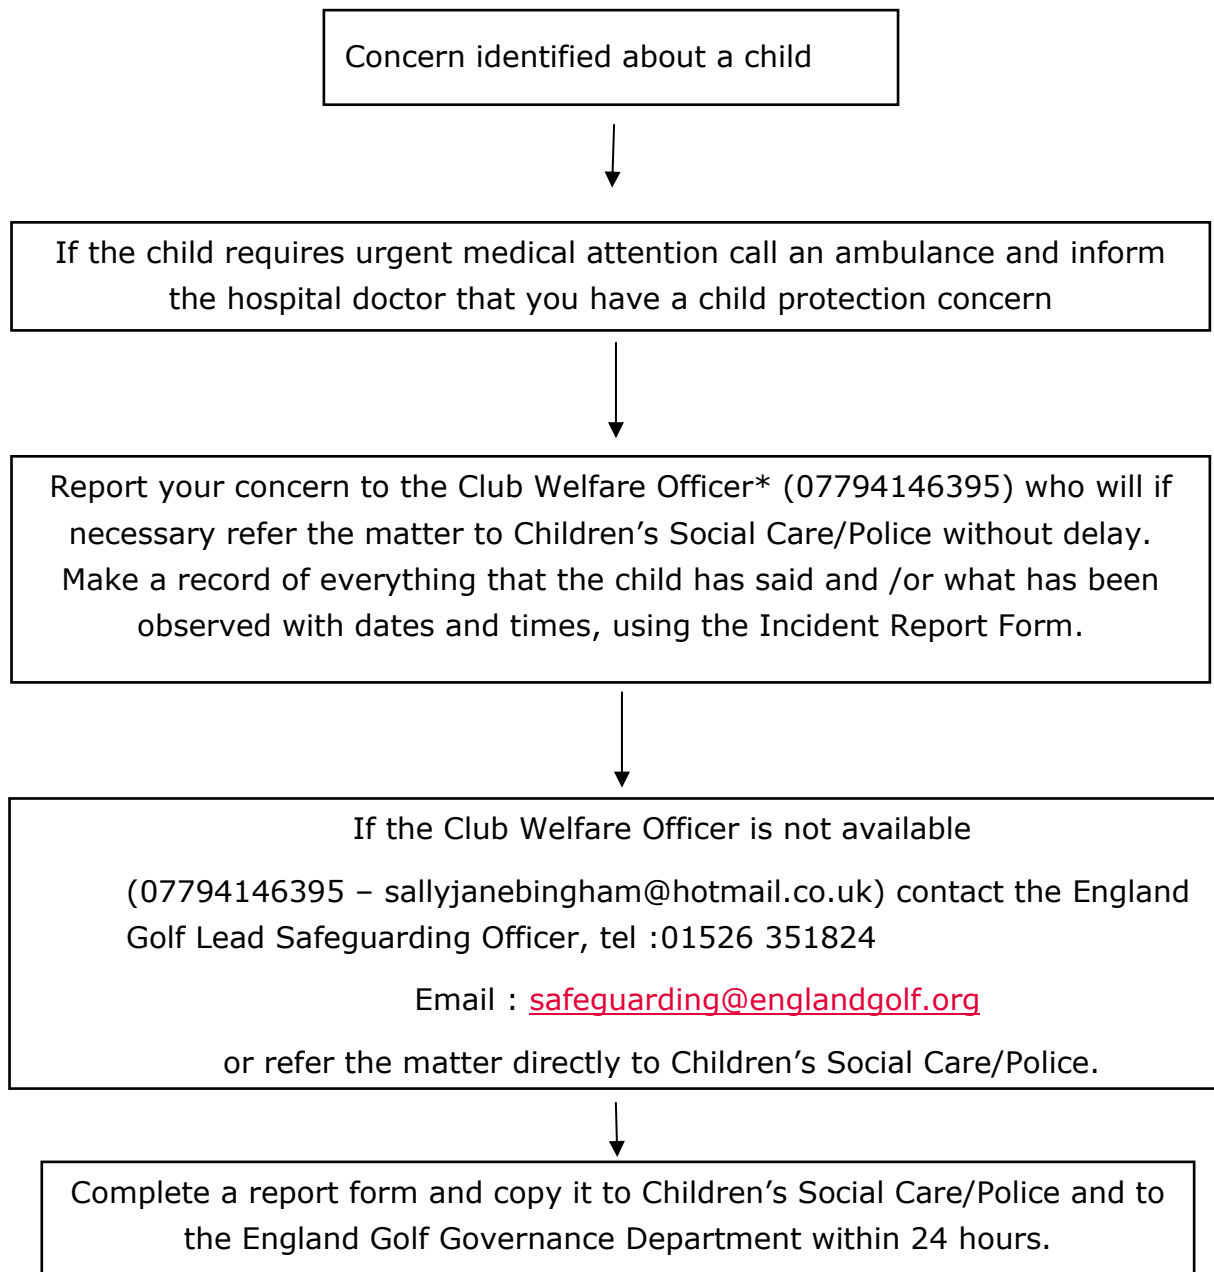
Concern identified about a child

If the child requires urgent medical attention call an ambulance and inform the hospital doctor that you have a child protection concern

Report your concern to the Club Welfare Officer* (07794146395) who will if necessary refer the matter to Children’s Social Care/Police without delay. Make a record of everything that the child has said and /or what has been observed with dates and times, using the Incident Report Form.

If the Club Welfare Officer is not available

(07794146395 – sallyjanebingham@hotmail.co.uk) contact the England Golf Lead Safeguarding Officer, tel :01526 351824

Email : safeguarding@englandgolf.org

or refer the matter directly to Children’s Social Care/Police.

Complete a report form and copy it to Children’s Social Care/Police and to the England Golf Governance Department within 24 hours.